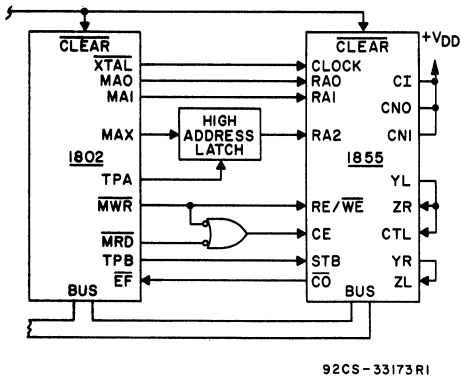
$\overline{CLEAR}$
$\overline{XTAL}$
MAO
MAI
MAX
1802
TPA
$\overline{MWR}$
$\overline{MRD}$
TPB
$\overline{EF}$
BUS

HIGH ADDRESS LATCH

$\overline{CLEAR}$
CLOCK
RAO
RAI
RA2
1855
RE/$\overline{WE}$
CE
STB
$\overline{CO}$
BUS

+$V_{DD}$
CI
CNO
CNI
YL
ZR
CTL
YR
ZL

92CS-33173RI